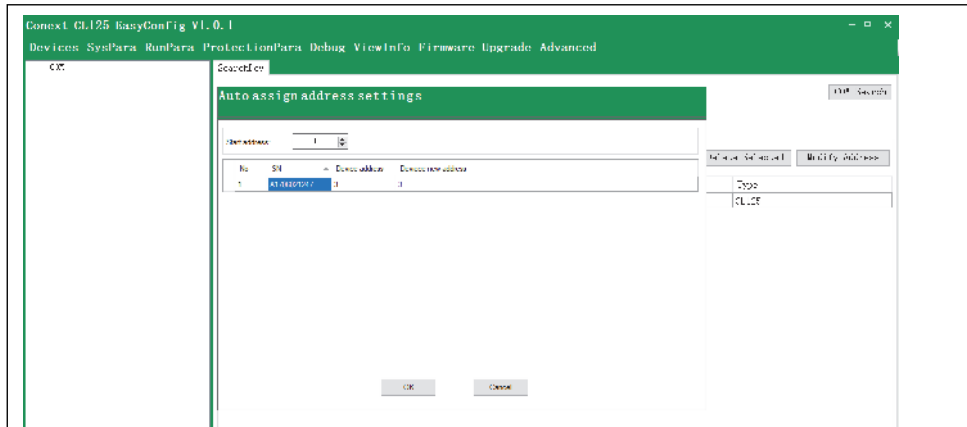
Conext CL125 EasyConfig V1.0.1

Devices SysPara RunPara ProtectionPara Debug ViewInfo Firmware Upgrade Advanced

COM

SearchDev

Auto assign address settings

Start address: 1

| No | SN | Device address | Device new address |
|---|---|---|---|
| 1 | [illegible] | 0 | 0 |

OK Cancel

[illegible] Search

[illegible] Modify Address

Type

CL125